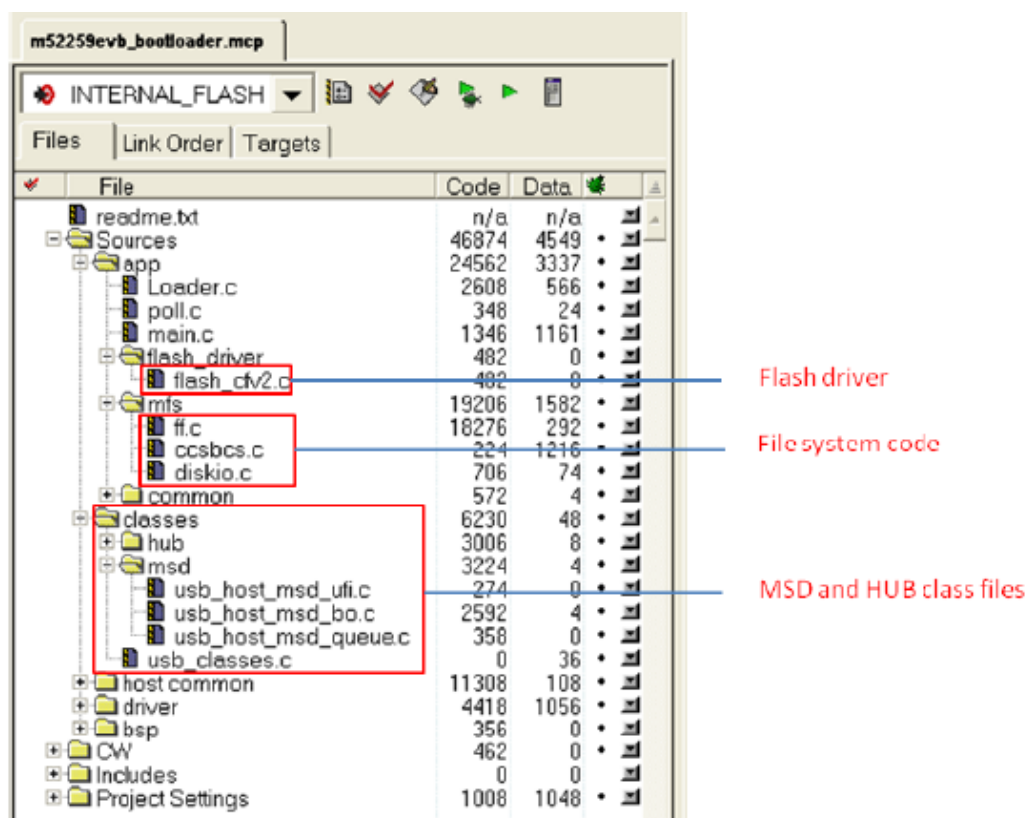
m52259evb_bootloader.mcp

INTERNAL_FLASH

Files | Link Order | Targets

| File | Code | Data |
|---|---|---|
| readme.txt | n/a | n/a |
| Sources | 46874 | 4549 |
| app | 24562 | 3337 |
| Loader.c | 2608 | 566 |
| poll.c | 348 | 24 |
| main.c | 1346 | 1161 |
| flash_driver | 482 | 0 |
| flash_cfv2.c | 482 | 0 |
| mfs | 19206 | 1582 |
| ff.c | 18276 | 292 |
| ccsbcs.c | 224 | 1216 |
| diskio.c | 706 | 74 |
| common | 572 | 4 |
| classes | 6230 | 48 |
| hub | 3006 | 8 |
| msd | 3224 | 4 |
| usb_host_msd_ufi.c | 274 | 0 |
| usb_host_msd_bo.c | 2592 | 4 |
| usb_host_msd_queue.c | 358 | 0 |
| usb_classes.c | 0 | 36 |
| host common | 11308 | 108 |
| driver | 4418 | 1056 |
| bsp | 356 | 0 |
| CW | 462 | 0 |
| Includes | 0 | 0 |
| Project Settings | 1008 | 1048 |

Flash driver

File system code

MSD and HUB class files